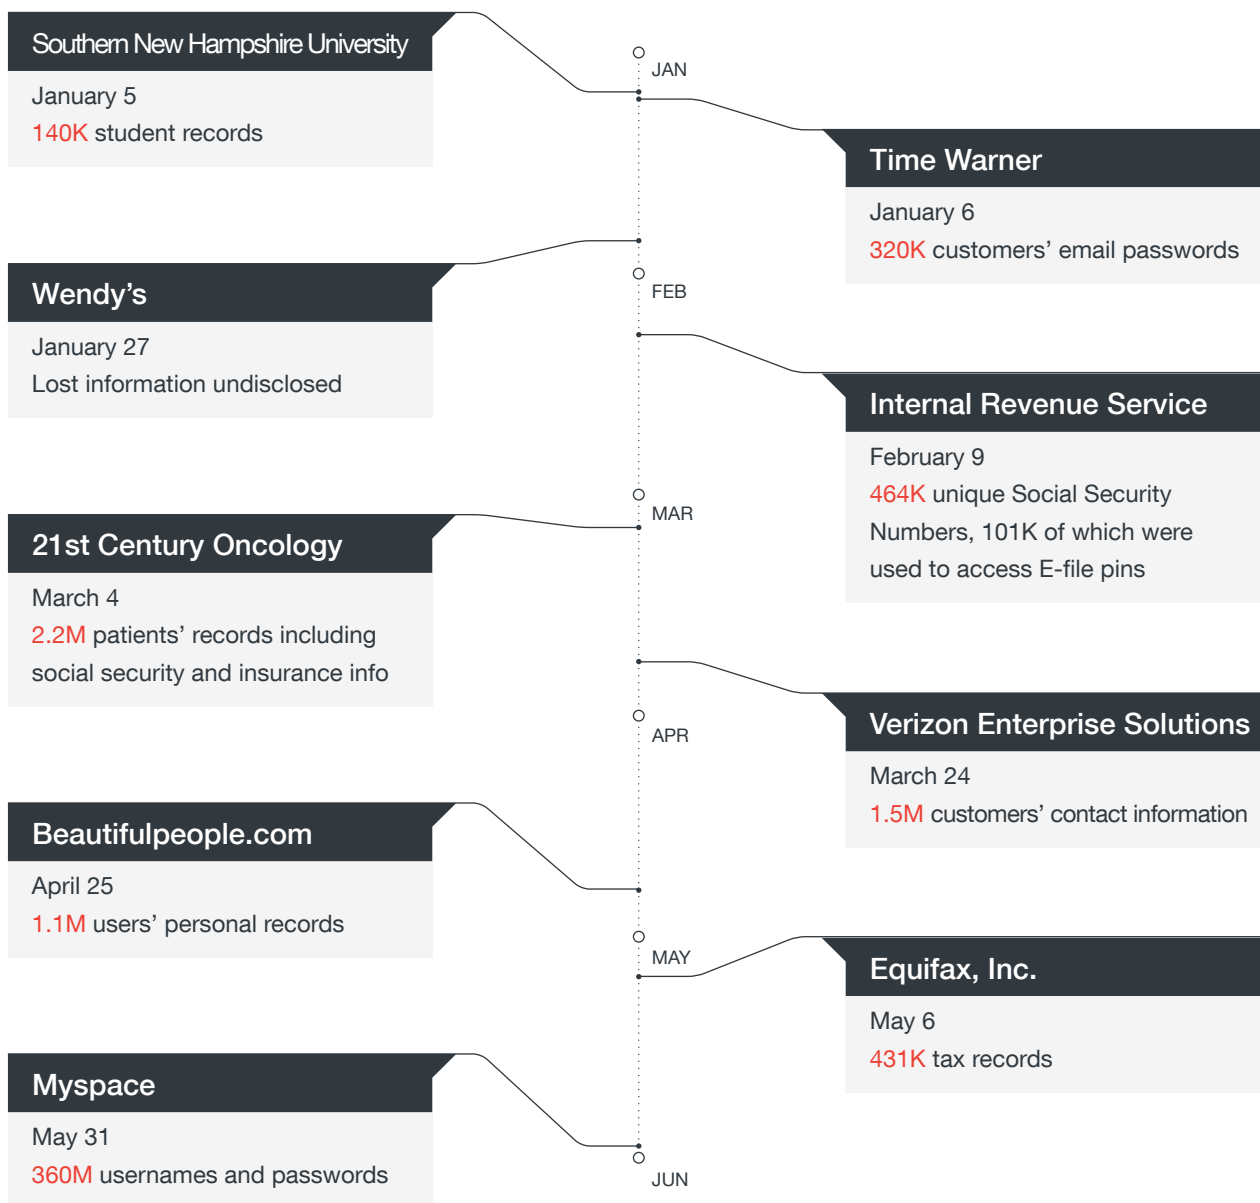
Southern New Hampshire University
January 5
140K student records

JAN

Time Warner
January 6
320K customers' email passwords

Wendy's
January 27
Lost information undisclosed

FEB

Internal Revenue Service
February 9
464K unique Social Security Numbers, 101K of which were used to access E-file pins

MAR

21st Century Oncology
March 4
2.2M patients' records including social security and insurance info

Verizon Enterprise Solutions
March 24
1.5M customers' contact information

APR

Beautifulpeople.com
April 25
1.1M users' personal records

MAY

Equifax, Inc.
May 6
431K tax records

Myspace
May 31
360M usernames and passwords

JUN